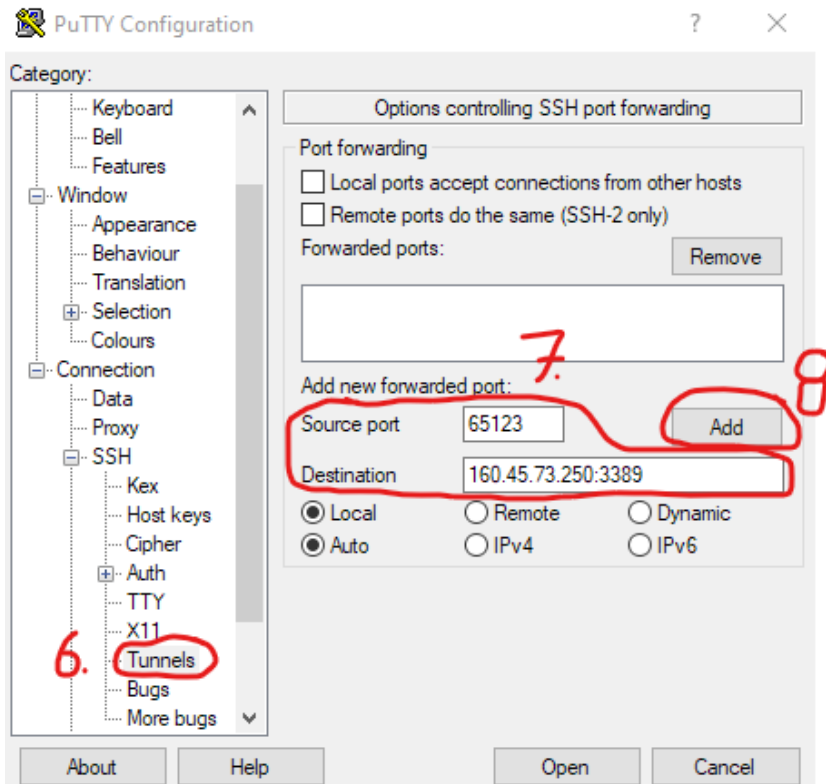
PuTTY Configuration ? ×

Category:

Keyboard
Bell
Features
Window
Appearance
Behaviour
Translation
Selection
Colours
Connection
Data
Proxy
SSH
Kex
Host keys
Cipher
Auth
TTY
X11
Tunnels
Bugs
More bugs

6.

Options controlling SSH port forwarding

Port forwarding
Local ports accept connections from other hosts
Remote ports do the same (SSH-2 only)
Forwarded ports:
Remove

7.

Add new forwarded port:
Source port 65123
Add
8
Destination 160.45.73.250:3389
Local Remote Dynamic
Auto IPv4 IPv6

About Help Open Cancel